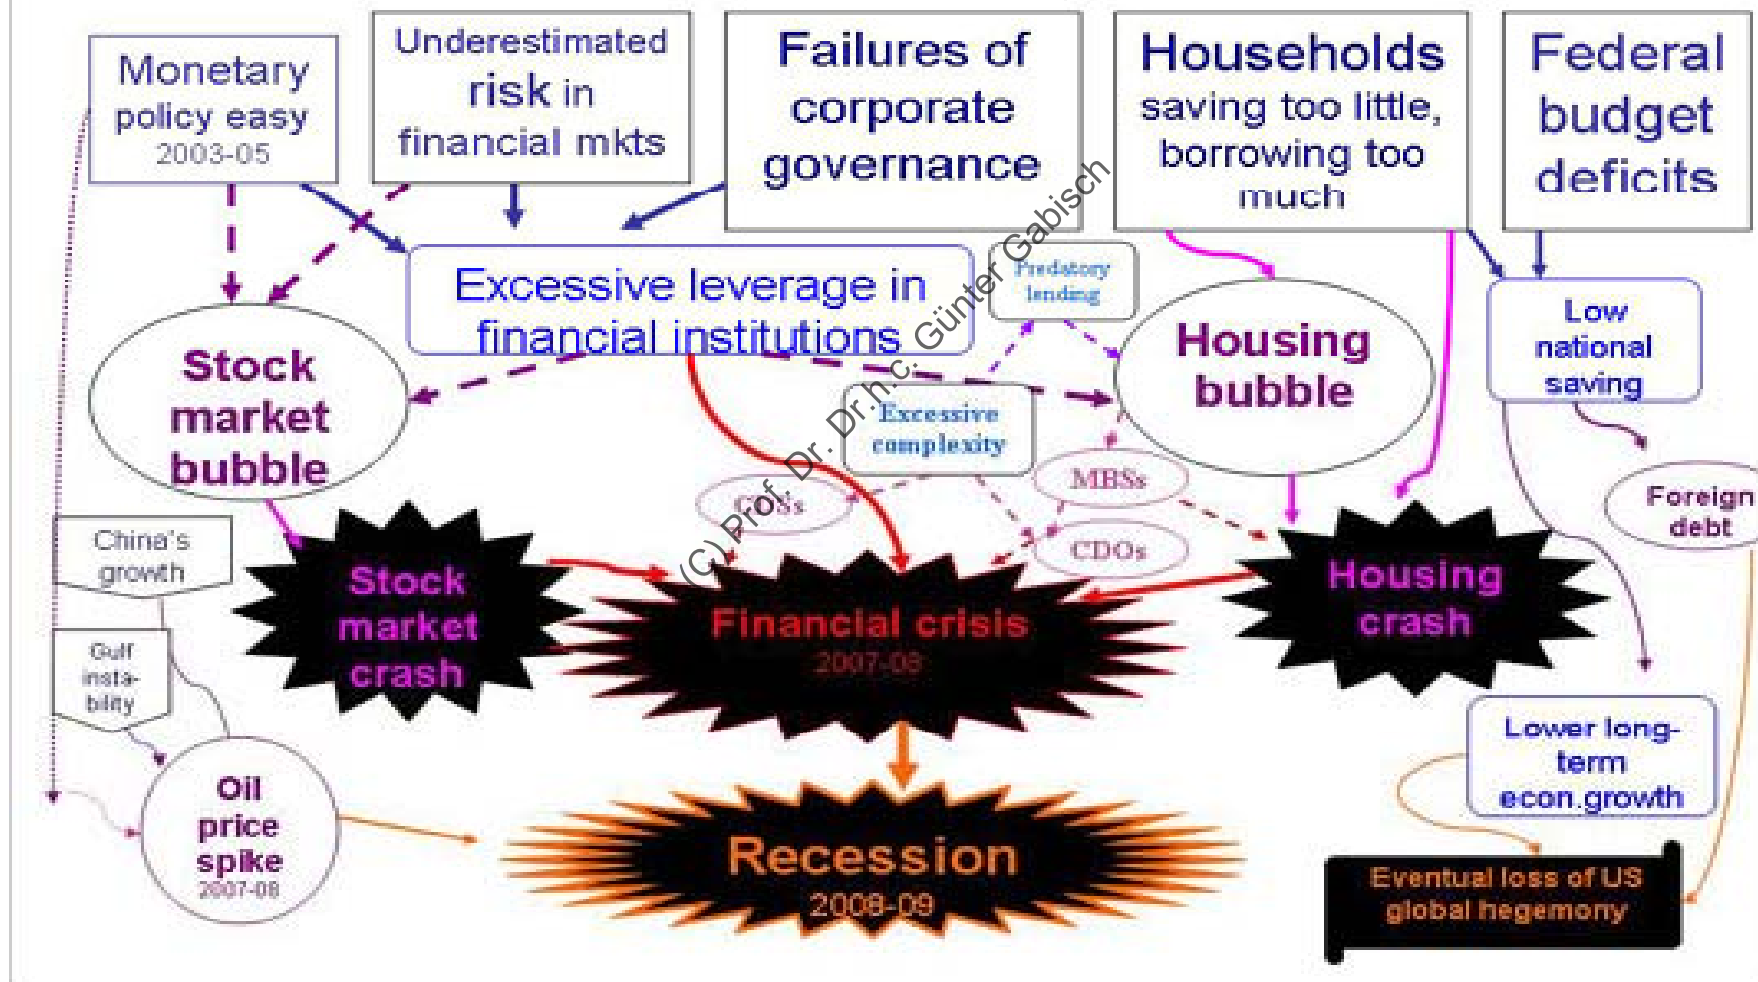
Monetary policy easy 2003-05

Underestimated risk in financial mkts

Failures of corporate governance

Households saving too little, borrowing too much

Federal budget deficits

Excessive leverage in financial institutions

Predatory lending

Stock market bubble

Housing bubble

Low national saving

Excessive complexity

CDSs

MBSs

CDOs

Foreign debt

China's growth

Stock market crash

Financial crisis 2007-08

Housing crash

Gulf insta-bility

Lower long-term econ.growth

Oil price spike 2007-08

Recession 2008-09

Eventual loss of US global hegemony

(C) Prof. Dr. Dr. h.c. Günter Gabisch